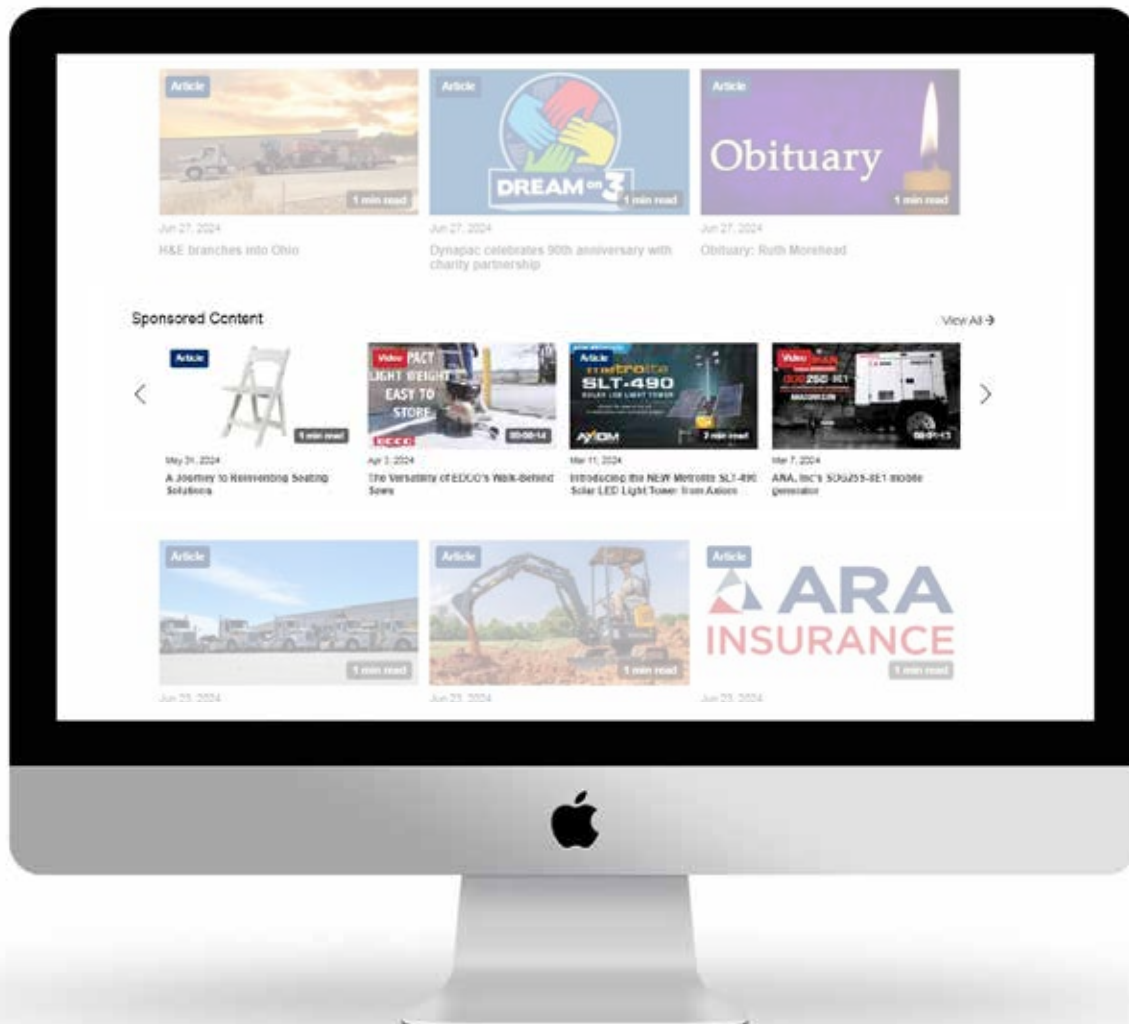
Article

1 min read

Jun 27, 2024

H&E branches into Ohio

Article

DREAM on 3

1 min read

Jun 27, 2024

Dynapac celebrates 90th anniversary with charity partnership

Article

Obituary

1 min read

Jun 27, 2024

Obituary: Ruth Morehead

Sponsored Content

View All →

Article

1 min read

May 31, 2024

A Journey to Reinventing Seating Solutions

Video

PACT LIGHT WEIGHT EASY TO STORE

EDCO

00:00:14

Apr 3, 2024

The Versatility of EDCO's Walk-Behind Saws

Article

metrolite SLT-490

SOLAR LED LIGHT TOWER

AXIOM

2 min read

Mar 11, 2024

Introducing the NEW Metrolite SLT-490 Solar LED Light Tower from Axiom

Video

SDG250 3ET

00:01:13

Mar 7, 2024

ARA, Inc's SDG255-3ET mobile generator

Article

1 min read

Jun 23, 2024

Article

1 min read

Jun 23, 2024

Article

ARA INSURANCE

1 min read

Jun 23, 2024